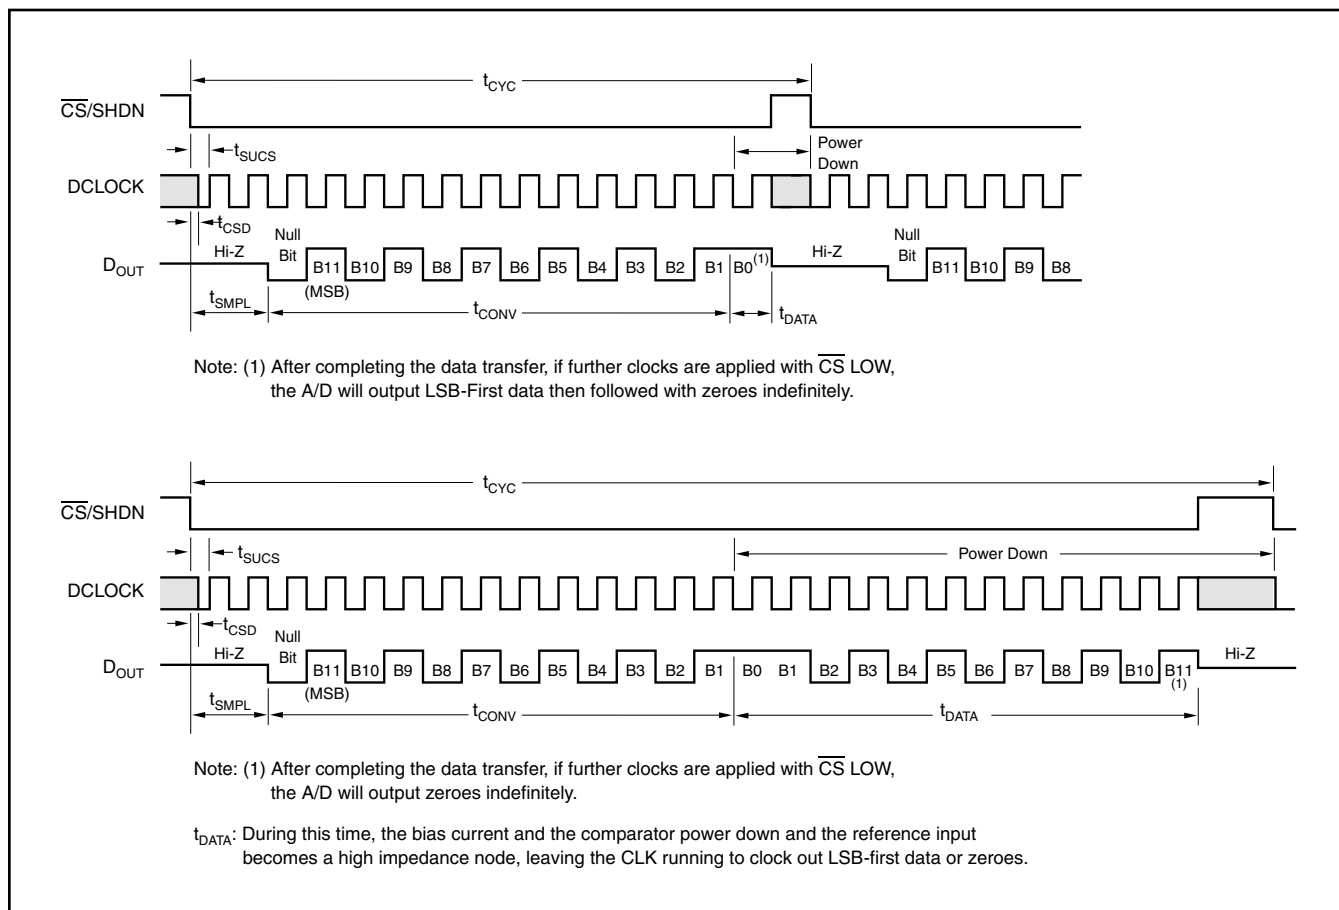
$t_{CYC}$

$\overline{CS}$/SHDN

$t_{SUCS}$

Power Down

DCLOCK

$t_{CSD}$

$D_{OUT}$

Hi-Z

Null Bit

B11 (MSB) B10 B9 B8 B7 B6 B5 B4 B3 B2 B1 B0$^{(1)}$

Hi-Z

Null Bit

B11 B10 B9 B8

$t_{SMPL}$

$t_{CONV}$

$t_{DATA}$

Note: (1) After completing the data transfer, if further clocks are applied with $\overline{CS}$ LOW, the A/D will output LSB-First data then followed with zeroes indefinitely.

$t_{CYC}$

$\overline{CS}$/SHDN

$t_{SUCS}$

Power Down

DCLOCK

$t_{CSD}$

$D_{OUT}$

Hi-Z

Null Bit

B11 (MSB) B10 B9 B8 B7 B6 B5 B4 B3 B2 B1 B0 B1 B2 B3 B4 B5 B6 B7 B8 B9 B10 B11$^{(1)}$

Hi-Z

$t_{SMPL}$

$t_{CONV}$

$t_{DATA}$

Note: (1) After completing the data transfer, if further clocks are applied with $\overline{CS}$ LOW, the A/D will output zeroes indefinitely.

$t_{DATA}$: During this time, the bias current and the comparator power down and the reference input becomes a high impedance node, leaving the CLK running to clock out LSB-first data or zeroes.